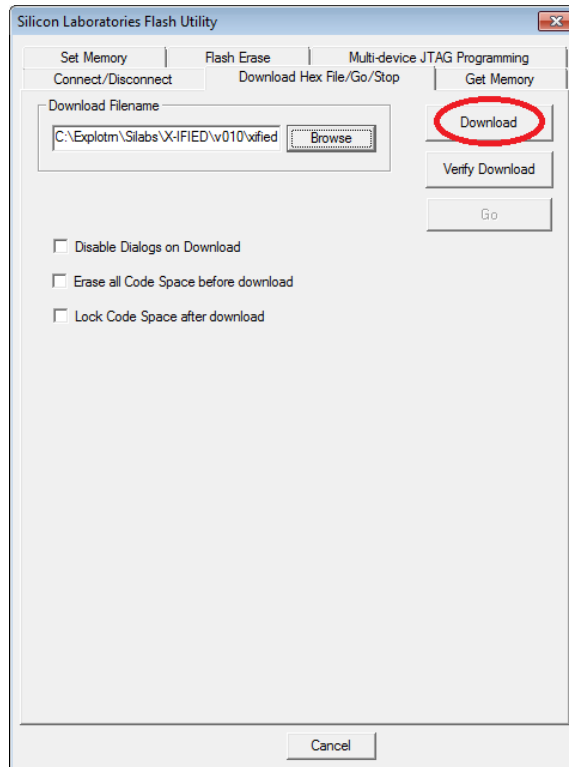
Silicon Laboratories Flash Utility

Set Memory | Flash Erase | Multi-device JTAG Programming
Connect/Disconnect | Download Hex File/Go/Stop | Get Memory

Download Filename

C:\Explotm\Silabs\X-IFIED\v010\xified

Browse

Download

Verify Download

Go

Disable Dialogs on Download

Erase all Code Space before download

Lock Code Space after download

Cancel